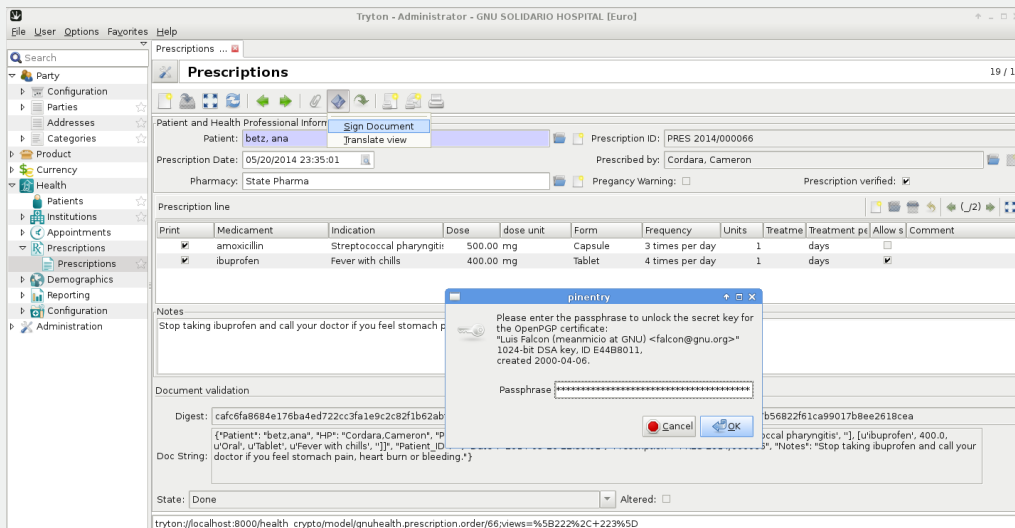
Tryton - Administrator - GNU SOLIDARIO HOSPITAL [Euro]

File User Options Favorites Help

Search
Party
Configuration
Parties
Addresses
Categories
Product
Currency
Health
Patients
Institutions
Appointments
Prescriptions
Prescriptions
Demographics
Reporting
Configuration
Administration

Prescriptions ...

Prescriptions

19 /

Sign Document
Translate view

Patient and Health Professional Inform
Patient: betz, ana
Prescription ID: PRES 2014/000066
Prescription Date: 05/20/2014 23:35:01
Prescribed by: Cordara, Cameron
Pharmacy: State Pharma
Pregancy Warning:
Prescription verified:

Prescription line
(_/2)

| Print | Medicament | Indication | Dose | dose unit | Form | Frequency | Units | Treatme | Treatment pe | Allow s | Comment |
|---|---|---|---|---|---|---|---|---|---|---|---|
| ✔ | amoxicillin | Streptococcal pharyngitis | 500.00 | mg | Capsule | 3 times per day | 1 | | days | | |
| ✔ | ibuprofen | Fever with chills | 400.00 | mg | Tablet | 4 times per day | 1 | | days | ✔ | |

Notes
Stop taking ibuprofen and call your doctor if you feel stomach p

Document validation
Digest: cafc6fa8684e176ba4ed722cc3fa1e9c2c82f1b62ab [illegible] 7b56822f61ca99017b8ee2618cea
Doc String: {"Patient": "betz,ana", "HP": "Cordara,Cameron", "P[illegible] occal pharyngitis', "], [u'ibuprofen', 400.0, u'Oral', u'Tablet', u'Fever with chills', "]]", "Patient_ID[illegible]", "Notes": "Stop taking ibuprofen and call your doctor if you feel stomach pain, heart burn or bleeding."}
State: Done
Altered:

pinentry
Please enter the passphrase to unlock the secret key for the OpenPGP certificate:
"Luis Falcon (meanmicio at GNU) <falcon@gnu.org>"
1024-bit DSA key, ID E44B8011,
created 2000-04-06.
Passphrase ****************************************
Cancel
OK

tryton://localhost:8000/health_crypto/model/gnuhealth.prescription.order/66;views=%5B222%2C+223%5D